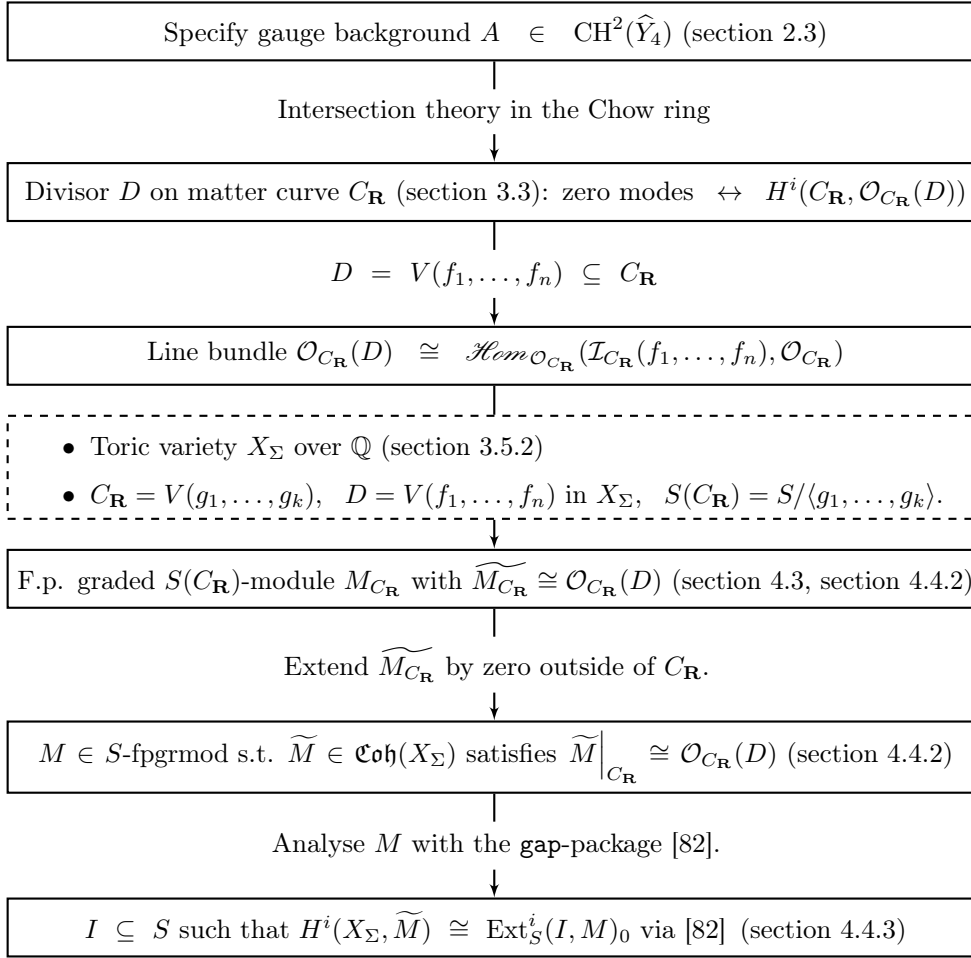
Specify gauge background $A \in \mathrm{CH}^2(\widehat{Y}_4)$ (section 2.3)

Intersection theory in the Chow ring

Divisor $D$ on matter curve $C_{\mathbf{R}}$ (section 3.3): zero modes $\leftrightarrow H^i(C_{\mathbf{R}}, \mathcal{O}_{C_{\mathbf{R}}}(D))$

$D = V(f_1, \ldots, f_n) \subseteq C_{\mathbf{R}}$

Line bundle $\mathcal{O}_{C_{\mathbf{R}}}(D) \cong \mathscr{H}om_{\mathcal{O}_{C_{\mathbf{R}}}}(\mathcal{I}_{C_{\mathbf{R}}}(f_1, \ldots, f_n), \mathcal{O}_{C_{\mathbf{R}}})$

• Toric variety $X_\Sigma$ over $\mathbb{Q}$ (section 3.5.2)

• $C_{\mathbf{R}} = V(g_1, \ldots, g_k)$, $D = V(f_1, \ldots, f_n)$ in $X_\Sigma$, $S(C_{\mathbf{R}}) = S/\langle g_1, \ldots, g_k \rangle$.

F.p. graded $S(C_{\mathbf{R}})$-module $M_{C_{\mathbf{R}}}$ with $\widetilde{M_{C_{\mathbf{R}}}} \cong \mathcal{O}_{C_{\mathbf{R}}}(D)$ (section 4.3, section 4.4.2)

Extend $\widetilde{M_{C_{\mathbf{R}}}}$ by zero outside of $C_{\mathbf{R}}$.

$M \in S$-fpgrmod s.t. $\widetilde{M} \in \mathfrak{Coh}(X_\Sigma)$ satisfies $\widetilde{M}\Big|_{C_{\mathbf{R}}} \cong \mathcal{O}_{C_{\mathbf{R}}}(D)$ (section 4.4.2)

Analyse $M$ with the gap-package [82].

$I \subseteq S$ such that $H^i(X_\Sigma, \widetilde{M}) \cong \mathrm{Ext}^i_S(I, M)_0$ via [82] (section 4.4.3)